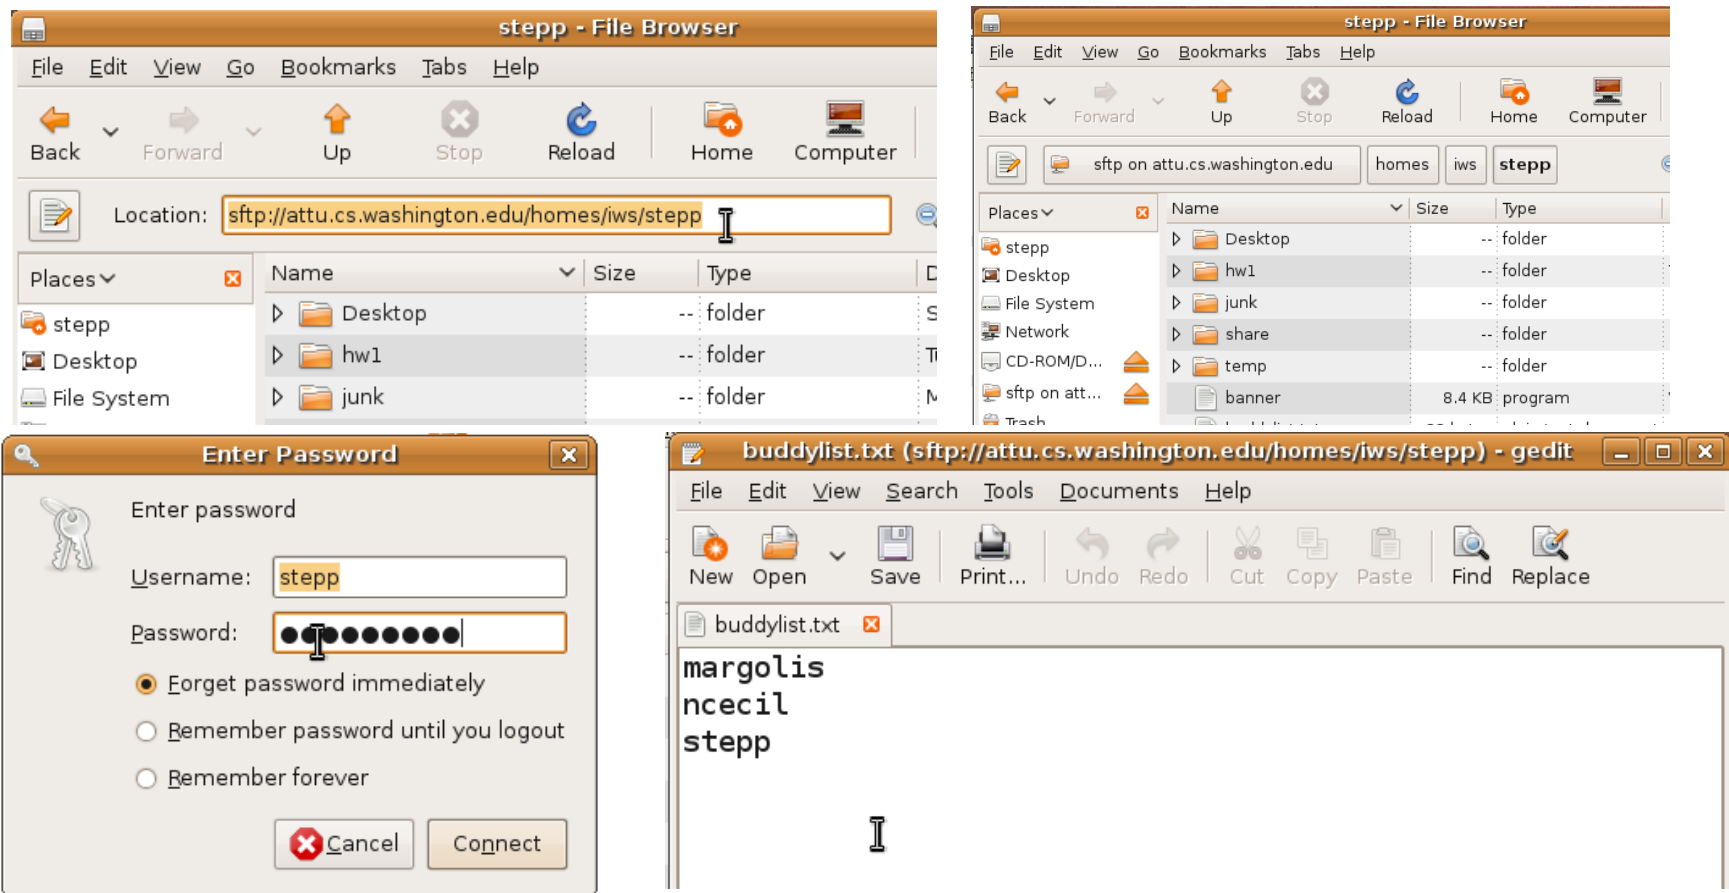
stepp - File Browser

File Edit View Go Bookmarks Tabs Help

Back Forward Up Stop Reload Home Computer

Location: sftp://attu.cs.washington.edu/homes/iws/stepp

Places

stepp
Desktop
File System

| Name | Size | Type |
|---|---|---|
| Desktop | -- | folder |
| hw1 | -- | folder |
| junk | -- | folder |

stepp - File Browser

File Edit View Go Bookmarks Tabs Help

Back Forward Up Stop Reload Home Computer

sftp on attu.cs.washington.edu homes iws stepp

Places

stepp
Desktop
File System
Network
CD-ROM/D...
sftp on att...
Trash

| Name | Size | Type |
|---|---|---|
| Desktop | -- | folder |
| hw1 | -- | folder |
| junk | -- | folder |
| share | -- | folder |
| temp | -- | folder |
| banner | 8.4 KB | program |

Enter Password

Enter password

Username: stepp

Password: ●●●●●●●●●●

Forget password immediately

Remember password until you logout

Remember forever

Cancel Connect

buddylist.txt (sftp://attu.cs.washington.edu/homes/iws/stepp) - gedit

File Edit View Search Tools Documents Help

New Open Save Print... Undo Redo Cut Copy Paste Find Replace

buddylist.txt

margolis
ncecil
stepp